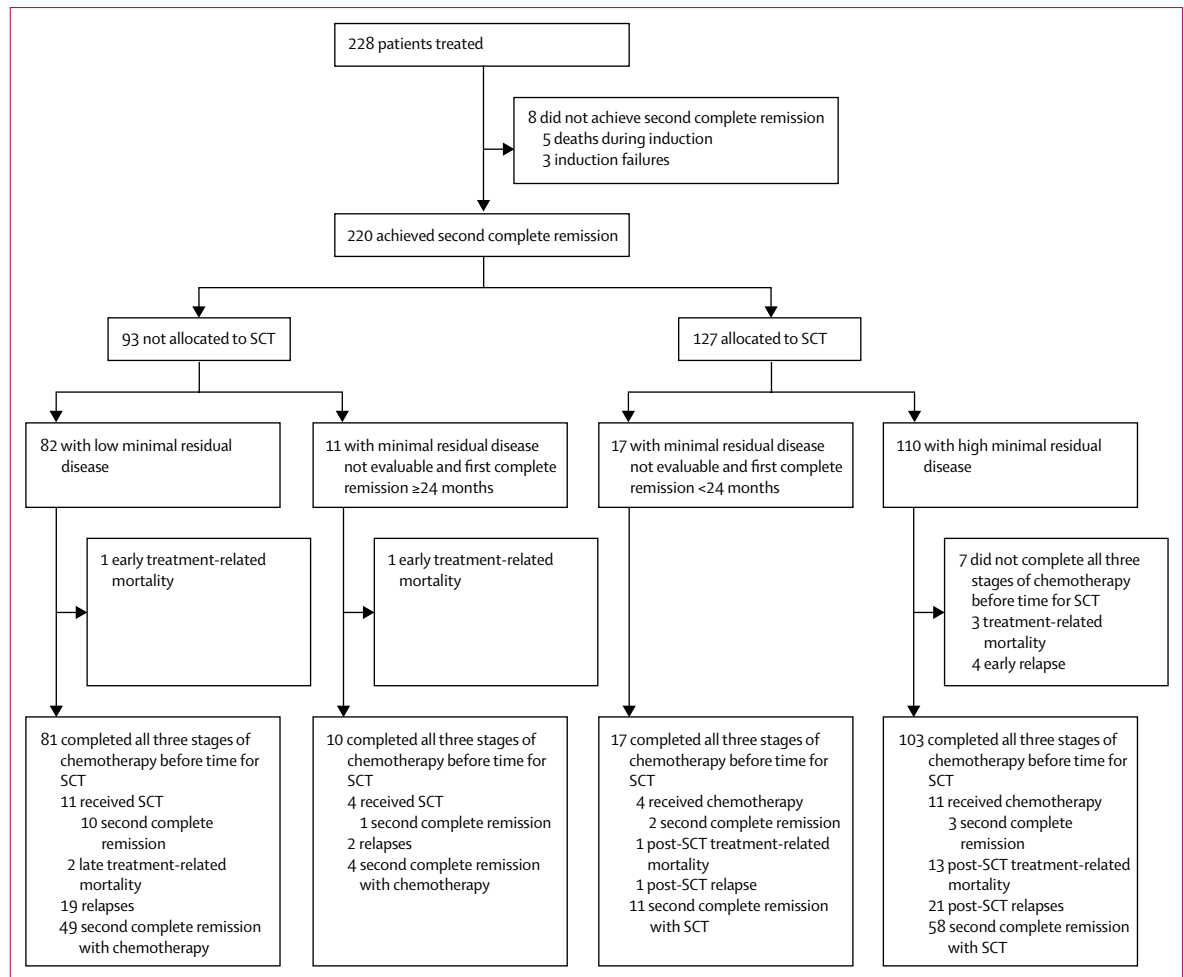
228 patients treated

8 did not achieve second complete remission
5 deaths during induction
3 induction failures

220 achieved second complete remission

93 not allocated to SCT

127 allocated to SCT

82 with low minimal residual disease

11 with minimal residual disease not evaluable and first complete remission ≥24 months

17 with minimal residual disease not evaluable and first complete remission <24 months

110 with high minimal residual disease

1 early treatment-related mortality

1 early treatment-related mortality

7 did not complete all three stages of chemotherapy before time for SCT
3 treatment-related mortality
4 early relapse

81 completed all three stages of chemotherapy before time for SCT
11 received SCT
10 second complete remission
2 late treatment-related mortality
19 relapses
49 second complete remission with chemotherapy

10 completed all three stages of chemotherapy before time for SCT
4 received SCT
1 second complete remission
2 relapses
4 second complete remission with chemotherapy

17 completed all three stages of chemotherapy before time for SCT
4 received chemotherapy
2 second complete remission
1 post-SCT treatment-related mortality
1 post-SCT relapse
11 second complete remission with SCT

103 completed all three stages of chemotherapy before time for SCT
11 received chemotherapy
3 second complete remission
13 post-SCT treatment-related mortality
21 post-SCT relapses
58 second complete remission with SCT